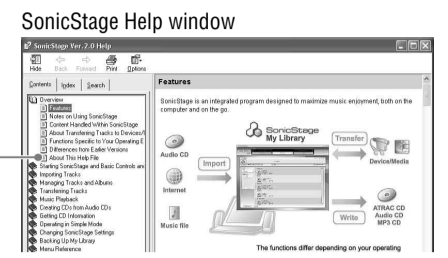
SonicStage Help window

SonicStage Ver.2.0 Help

Hide Back Forward Print Options

Contents Index Search

Overview
Features
Notes on Using SonicStage
Content Handled Within SonicStage
About Transferring Tracks to Devices/
Functions Specific to Your Operating E
Differences from Earlier Versions
About This Help File
Starting SonicStage and Basic Controls an
Importing Tracks
Managing Tracks and Albums
Transferring Tracks
Music Playback
Creating CDs from Audio CDs
Getting CD Information
Operating in Simple Mode
Changing SonicStage Settings
Backing Up My Library
Menu Reference

Features

SonicStage is an integrated program designed to maximize music enjoyment, both on the computer and on the go.

SonicStage
My Library

Audio CD
Import
Internet
Music file
Transfer
Device/Media
Write
ATRAC CD
Audio CD
MP3 CD

The functions differ depending on your operating